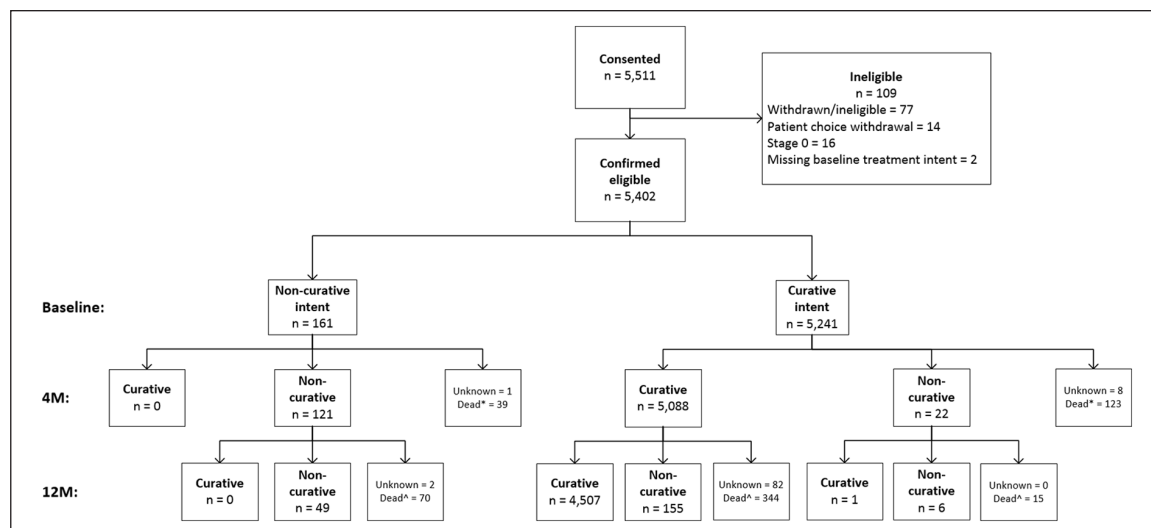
Consented
n = 5,511

Ineligible
n = 109
Withdrawn/ineligible = 77
Patient choice withdrawal = 14
Stage 0 = 16
Missing baseline treatment intent = 2

Confirmed eligible
n = 5,402

Baseline:

Non-curative intent
n = 161

Curative intent
n = 5,241

4M:

Curative
n = 0

Non-curative
n = 121

Unknown = 1
Dead* = 39

Curative
n = 5,088

Non-curative
n = 22

Unknown = 8
Dead* = 123

12M:

Curative
n = 0

Non-curative
n = 49

Unknown = 2
Dead^ = 70

Curative
n = 4,507

Non-curative
n = 155

Unknown = 82
Dead^ = 344

Curative
n = 1

Non-curative
n = 6

Unknown = 0
Dead^ = 15